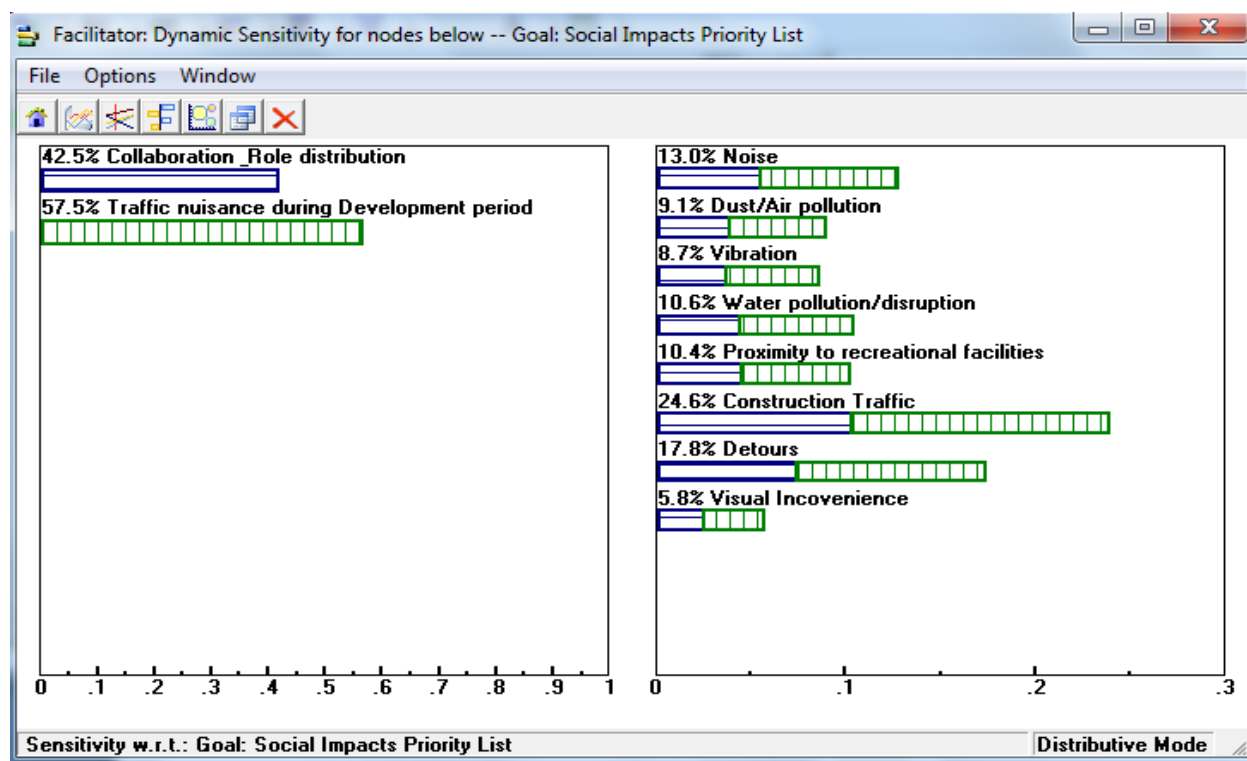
Facilitator: Dynamic Sensitivity for nodes below -- Goal: Social Impacts Priority List

File Options Window

42.5% Collaboration _Role distribution

57.5% Traffic nuisance during Development period

0 .1 .2 .3 .4 .5 .6 .7 .8 .9 1

13.0% Noise

9.1% Dust/Air pollution

8.7% Vibration

10.6% Water pollution/disruption

10.4% Proximity to recreational facilities

24.6% Construction Traffic

17.8% Detours

5.8% Visual Incovenience

0 .1 .2 .3

Sensitivity w.r.t.: Goal: Social Impacts Priority List

Distributive Mode